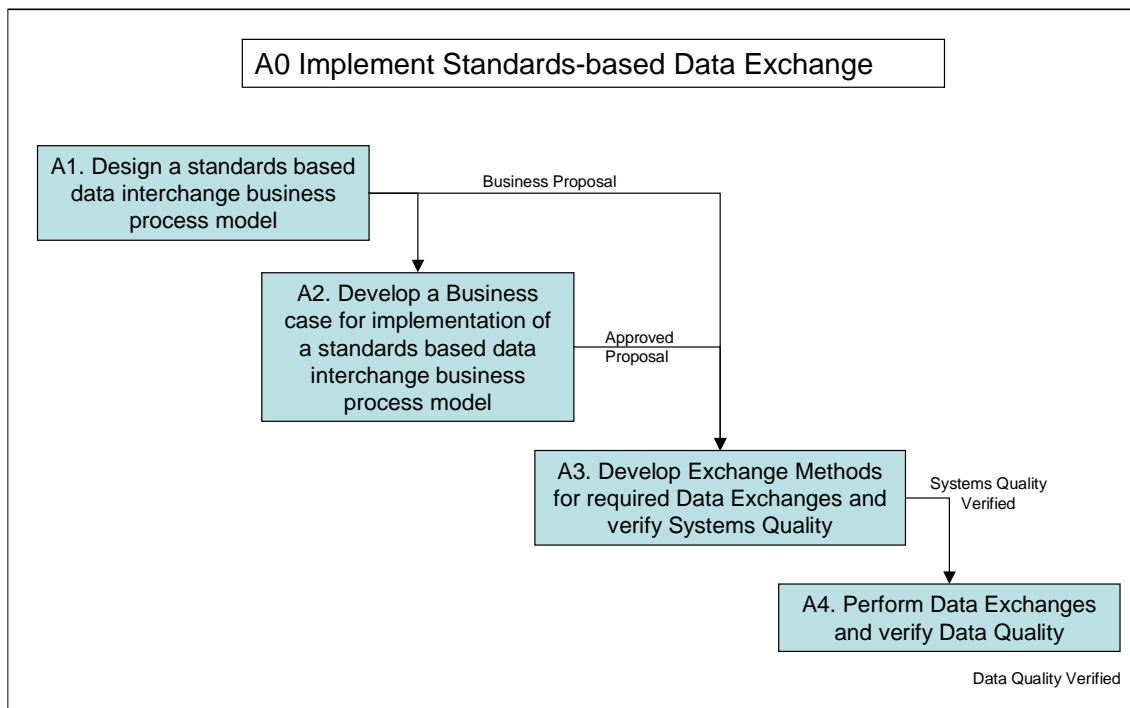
A0 Implement Standards-based Data Exchange

A1. Design a standards based data interchange business process model

Business Proposal

A2. Develop a Business case for implementation of a standards based data interchange business process model

Approved Proposal

A3. Develop Exchange Methods for required Data Exchanges and verify Systems Quality

Systems Quality Verified

A4. Perform Data Exchanges and verify Data Quality

Data Quality Verified